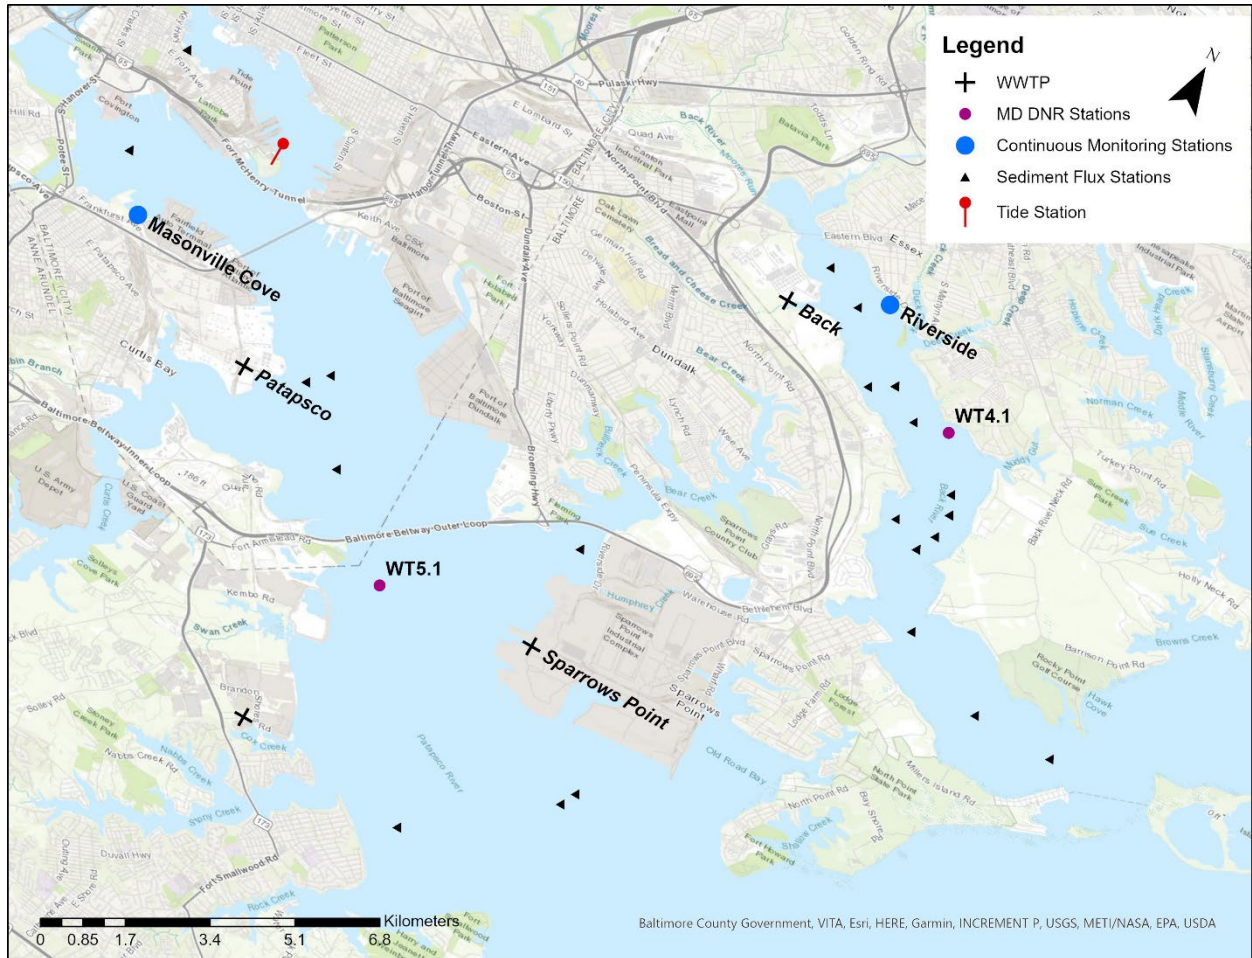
Legend
WWTP
MD DNR Stations
Continuous Monitoring Stations
Sediment Flux Stations
Tide Station
N

Masonville Cove
Patapsco
Back
Riverside
WT4.1
WT5.1
Sparrows Point

Baltimore-Beltway-Outer-Loop
Baltimore-Beltway-Inner-Loop
Pulaski Hwy
Eastern Ave
Fort McHenry Tunnel
Harbor Tunnel Thruway
Boston St
Dundalk Ave
North Point Blvd
Broening Hwy
Dundalk
Bear Creek
Curtis Bay
Back River
Old Road Bay
Patapsco River
Humphrey Creek
Sparrows Point Industrial Complex
North Point State Park
Fort Howard Park
Hawk Cove
Browns Creek
Duvall Hwy
Fort Smallwood Rd
Rock Creek
Stony Creek
Nabbs Creek Rd
Swan Creek
Kembo Rd
Fort Armistead Rd
U.S. Army Depot
U.S. Coast Guard Yard
Curtis Creek
Eastern Blvd
Essex
Back River Neck Rd
Norman Creek
Turkey Point Rd
Holly Neck Rd
Barrison Point Rd
Rocky Point Golf Course
Millers Island Rd
North Point Rd

0 0.85 1.7 3.4 5.1 6.8 Kilometers

Baltimore County Government, VITA, Esri, HERE, Garmin, INCREMENT P, USGS, METI/NASA, EPA, USDA